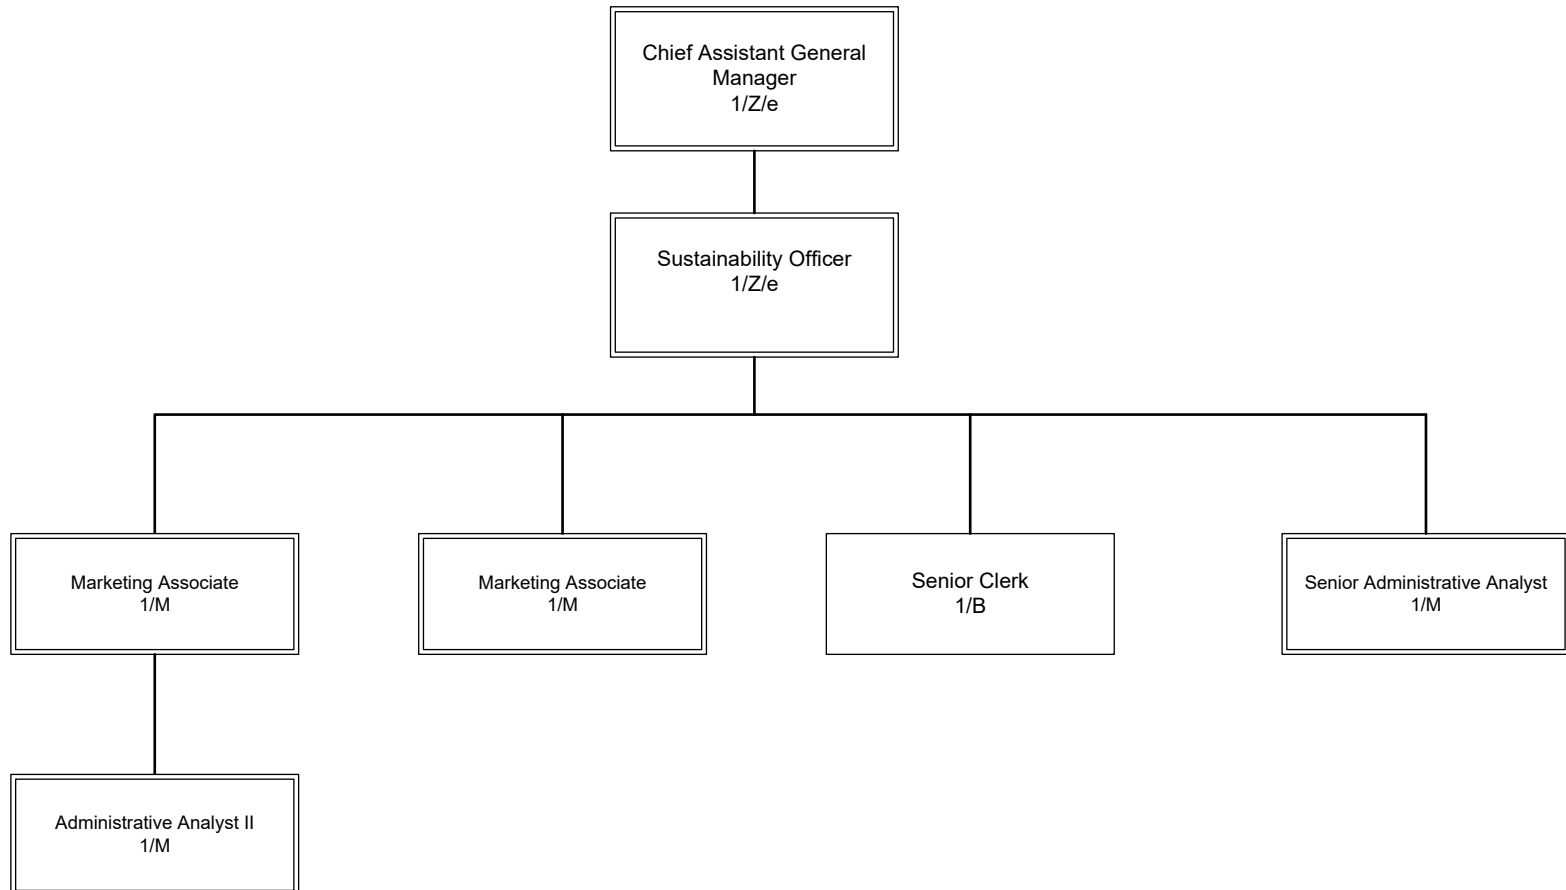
Chief Assistant General Manager
1/Z/e

Sustainability Officer
1/Z/e

Marketing Associate
1/M

Marketing Associate
1/M

Senior Clerk
1/B

Senior Administrative Analyst
1/M

Administrative Analyst II
1/M